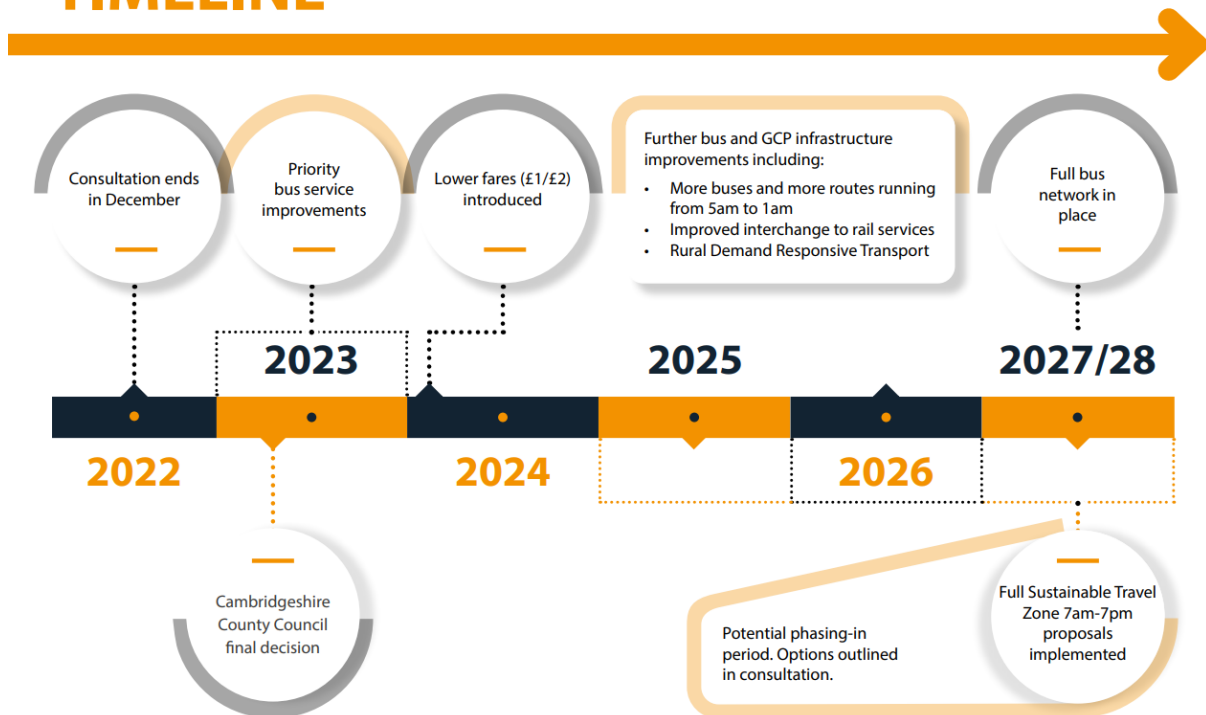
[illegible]

Consultation ends in December

Priority bus service improvements

Lower fares (£1/£2) introduced

Further bus and GCP infrastructure improvements including:
- More buses and more routes running from 5am to 1am
- Improved interchange to rail services
- Rural Demand Responsive Transport

Full bus network in place

2023

2025

2027/28

2022

2024

2026

Cambridgeshire County Council final decision

Potential phasing-in period. Options outlined in consultation.

Full Sustainable Travel Zone 7am-7pm proposals implemented